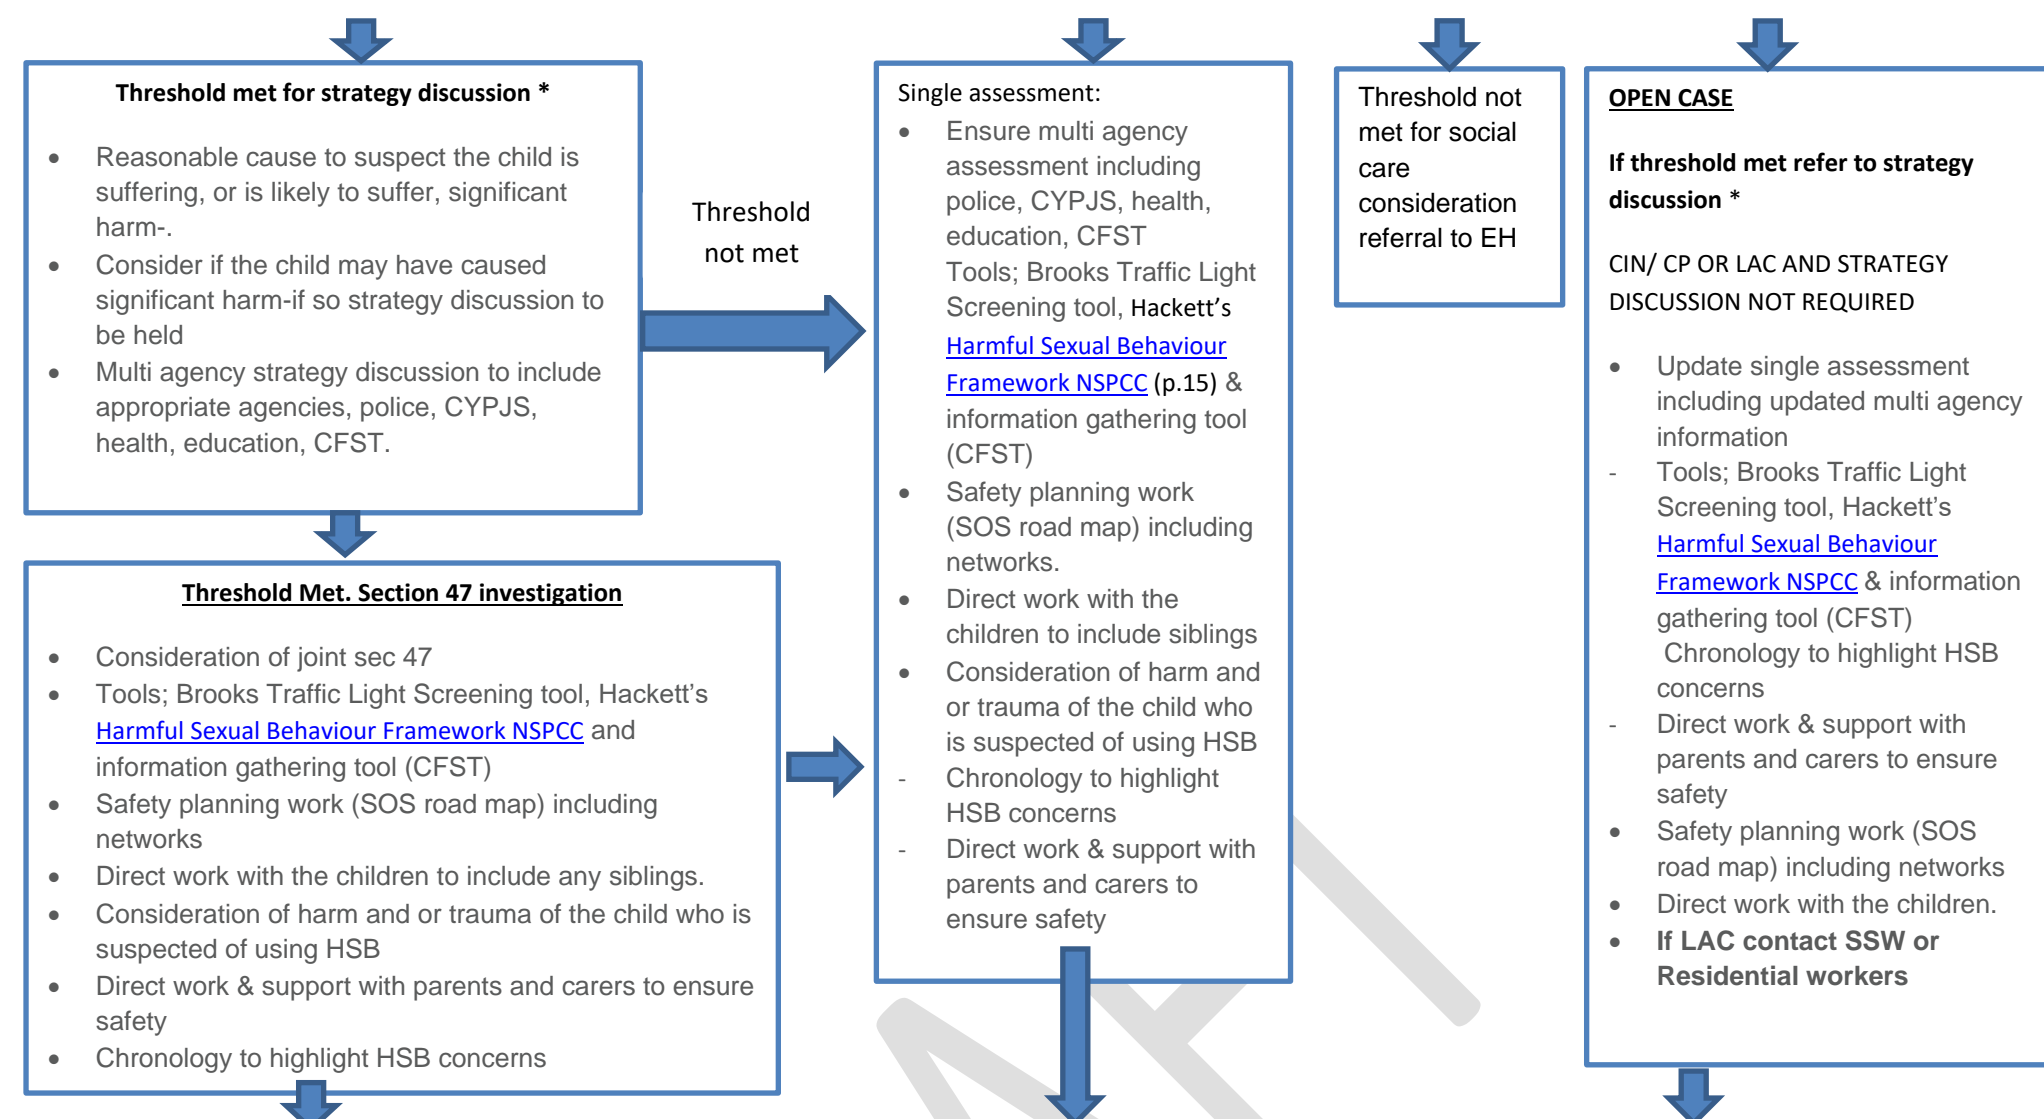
Threshold met for strategy discussion *

- Reasonable cause to suspect the child is suffering, or is likely to suffer, significant harm-.
- Consider if the child may have caused significant harm-if so strategy discussion to be held
- Multi agency strategy discussion to include appropriate agencies, police, CYPJS, health, education, CFST.

Threshold not met

Single assessment:
- Ensure multi agency assessment including police, CYPJS, health, education, CFST
Tools; Brooks Traffic Light Screening tool, Hackett's Harmful Sexual Behaviour Framework NSPCC (p.15) & information gathering tool (CFST)
- Safety planning work (SOS road map) including networks.
- Direct work with the children to include siblings
- Consideration of harm and or trauma of the child who is suspected of using HSB
- Chronology to highlight HSB concerns
- Direct work & support with parents and carers to ensure safety

Threshold not met for social care consideration referral to EH

OPEN CASE

If threshold met refer to strategy discussion *

CIN/ CP OR LAC AND STRATEGY DISCUSSION NOT REQUIRED

- Update single assessment including updated multi agency information
- Tools; Brooks Traffic Light Screening tool, Hackett's Harmful Sexual Behaviour Framework NSPCC & information gathering tool (CFST)
Chronology to highlight HSB concerns
- Direct work & support with parents and carers to ensure safety
- Safety planning work (SOS road map) including networks
- Direct work with the children.
- If LAC contact SSW or Residential workers

Threshold Met. Section 47 investigation

- Consideration of joint sec 47
- Tools; Brooks Traffic Light Screening tool, Hackett's Harmful Sexual Behaviour Framework NSPCC and information gathering tool (CFST)
- Safety planning work (SOS road map) including networks
- Direct work with the children to include any siblings.
- Consideration of harm and or trauma of the child who is suspected of using HSB
- Direct work & support with parents and carers to ensure safety
- Chronology to highlight HSB concerns